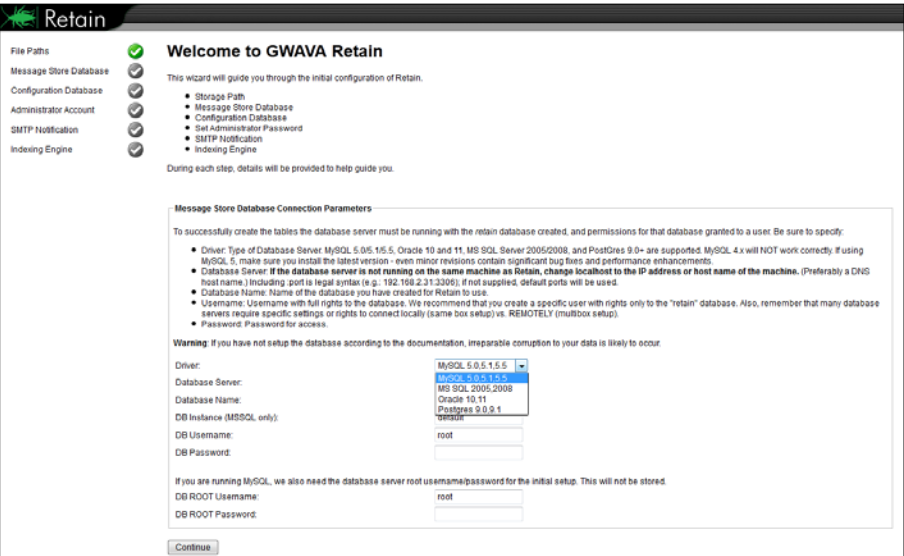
Retain

File Paths
Message Store Database
Configuration Database
Administrator Account
SMTP Notification
Indexing Engine

Welcome to GWAVA Retain

This wizard will guide you through the initial configuration of Retain.

- Storage Path
- Message Store Database
- Configuration Database
- Set Administrator Password
- SMTP Notification
- Indexing Engine

During each step, details will be provided to help guide you.

Message Store Database Connection Parameters

To successfully create the tables the database server must be running with the retain database created, and permissions for that database granted to a user. Be sure to specify:

- Driver: Type of Database Server. MySQL 5.0/5.1/5.5, Oracle 10 and 11, MS SQL Server 2005/2008, and PostGres 9.0+ are supported. MySQL 4.x will NOT work correctly. If using MySQL 5, make sure you install the latest version - even minor revisions contain significant bug fixes and performance enhancements.
- Database Server: If the database server is not running on the same machine as Retain, change localhost to the IP address or host name of the machine. (Preferably a DNS host name.) Including :port is legal syntax (e.g.: 192.168.2.31:3306); if not supplied, default ports will be used.
- Database Name: Name of the database you have created for Retain to use.
- Username: Username with full rights to the database. We recommend that you create a specific user with rights only to the "retain" database. Also, remember that many database servers require specific settings or rights to connect locally (same box setup) vs. REMOTELY (multibox setup).
- Password: Password for access.

Warning: If you have not setup the database according to the documentation, irreparable corruption to your data is likely to occur.

Driver: MySQL 5.0,5.1,5.5
MySQL 5.0,5.1,5.5
MS SQL 2005,2008
Oracle 10,11
Postgres 9.0,9.1
Database Server:
Database Name:
DB Instance (MSSQL only): default
DB Username: root
DB Password:

If you are running MySQL, we also need the database server root username/password for the initial setup. This will not be stored.
DB ROOT Username: root
DB ROOT Password:

Continue